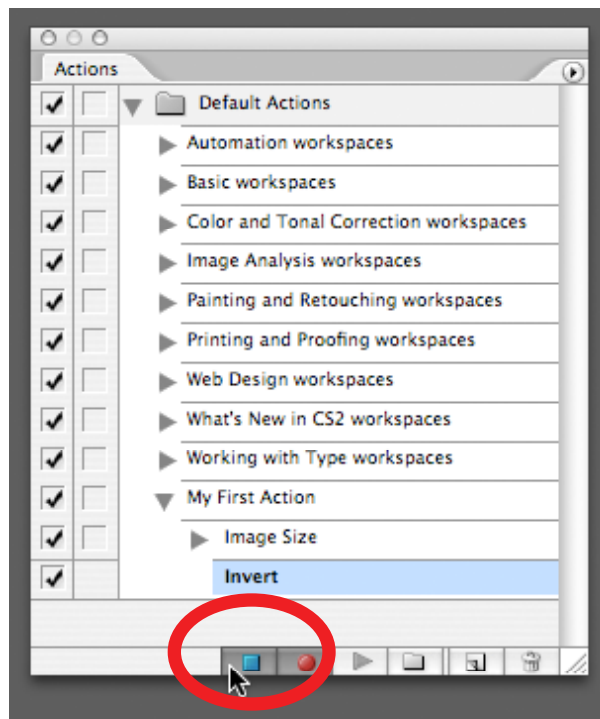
Actions

Default Actions
Automation workspaces
Basic workspaces
Color and Tonal Correction workspaces
Image Analysis workspaces
Painting and Retouching workspaces
Printing and Proofing workspaces
Web Design workspaces
What's New in CS2 workspaces
Working with Type workspaces
My First Action
Image Size
Invert